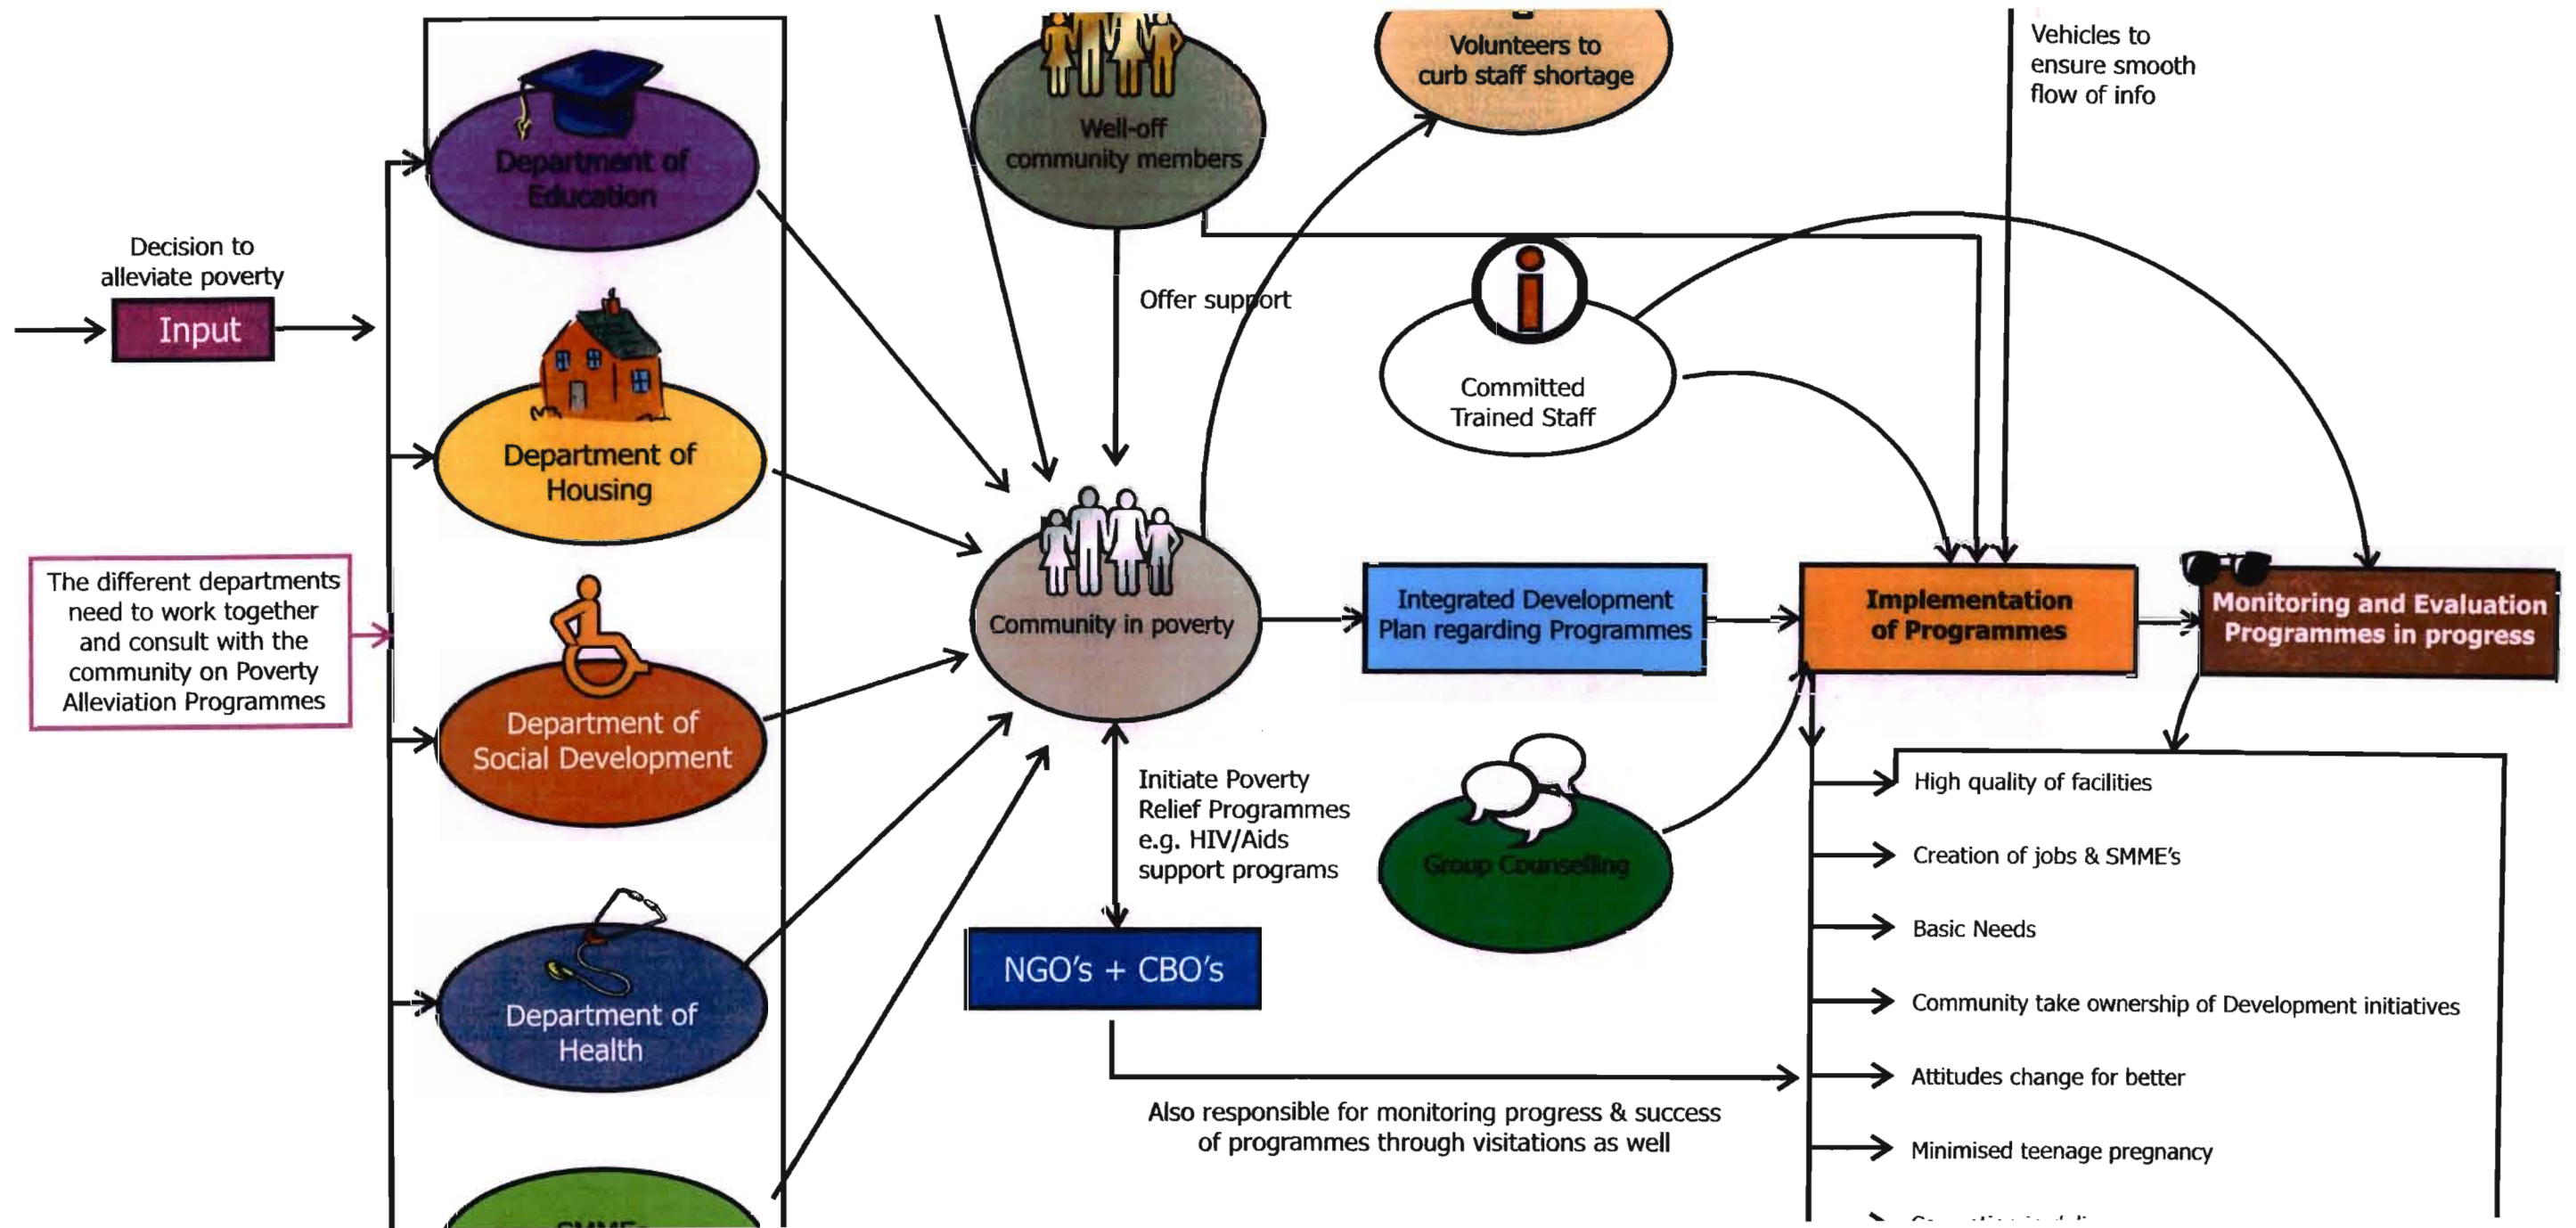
Decision to alleviate poverty

Input

The different departments need to work together and consult with the community on Poverty Alleviation Programmes

Department of Education

Department of Housing

Department of Social Development

Department of Health

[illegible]

Well-off community members

Offer support

Community in poverty

Initiate Poverty Relief Programmes e.g. HIV/Aids support programs

NGO's + CBO's

Also responsible for monitoring progress & success of programmes through visitations as well

Volunteers to curb staff shortage

Committed Trained Staff

Group Counselling

Vehicles to ensure smooth flow of info

Integrated Development Plan regarding Programmes

Implementation of Programmes

Monitoring and Evaluation Programmes in progress

High quality of facilities

Creation of jobs & SMME's

Basic Needs

Community take ownership of Development initiatives

Attitudes change for better

Minimised teenage pregnancy

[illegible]